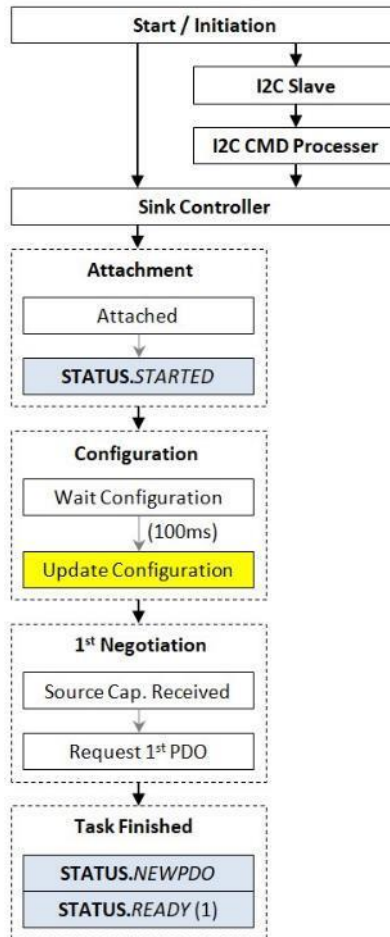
Start / Initiation

I2C Slave

I2C CMD Processer

Sink Controller

Attachment

Attached

STATUS.STARTED

Configuration

Wait Configuration

(100ms)

Update Configuration

1st Negotiation

Source Cap. Received

Request 1st PDO

Task Finished

STATUS.NEWPDO

STATUS.READY (1)